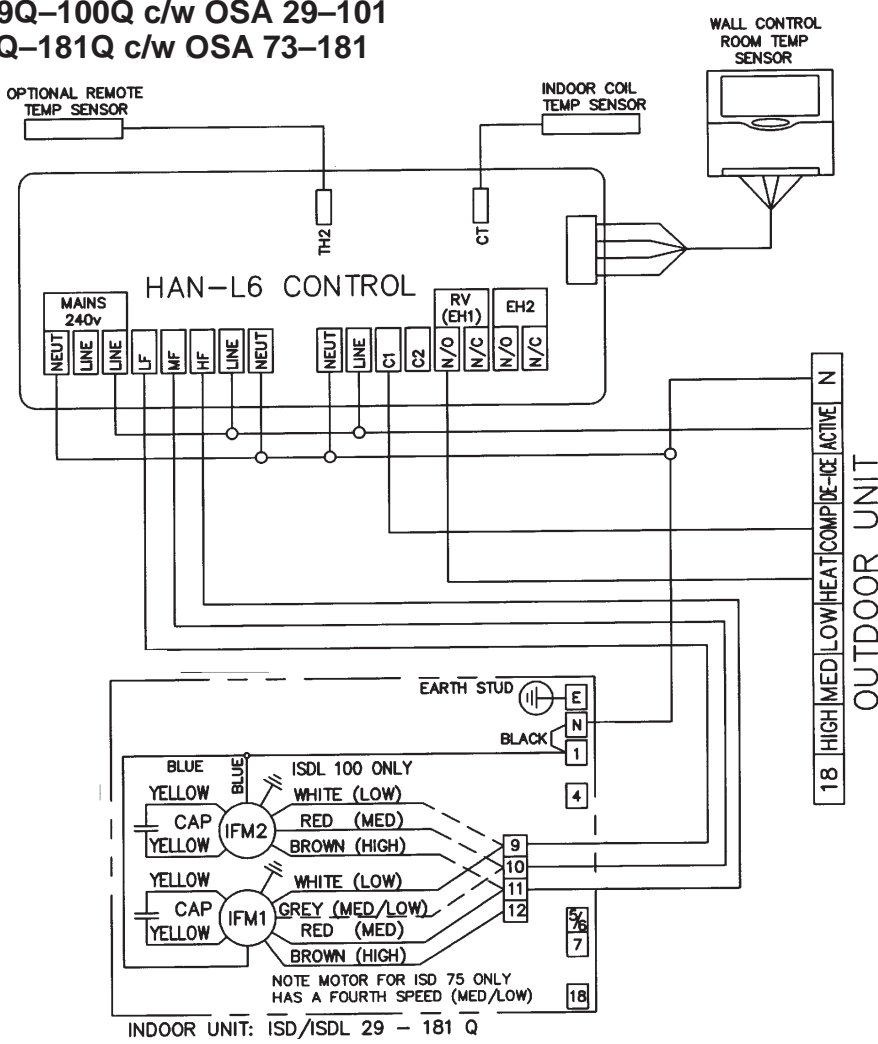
9Q–100Q c/w OSA 29–101
Q–181Q c/w OSA 73–181

WALL CONTROL
ROOM TEMP
SENSOR

OPTIONAL REMOTE
TEMP SENSOR

INDOOR COIL
TEMP SENSOR

TH2
CT

HAN–L6 CONTROL

MAINS
240v

NEUT
LINE
LINE
LF
MF
HF
LINE
NEUT
NEUT
LINE
C1
C2

RV
(EH1)
N/O
N/C

EH2
N/O
N/C

N
ACTIVE
DE-ICE
COMP
HEAT
LOW
MED
HIGH
18

OUTDOOR UNIT

EARTH STUD
E
N
BLACK
1
4
9
10
11
12
5/6
7
18

BLUE
BLUE
ISDL 100 ONLY
YELLOW
CAP
YELLOW
IFM2
WHITE (LOW)
RED (MED)
BROWN (HIGH)

YELLOW
CAP
YELLOW
IFM1
WHITE (LOW)
GREY (MED/LOW)
RED (MED)
BROWN (HIGH)

NOTE MOTOR FOR ISD 75 ONLY
HAS A FOURTH SPEED (MED/LOW)

INDOOR UNIT: ISD/ISDL 29 – 181 Q